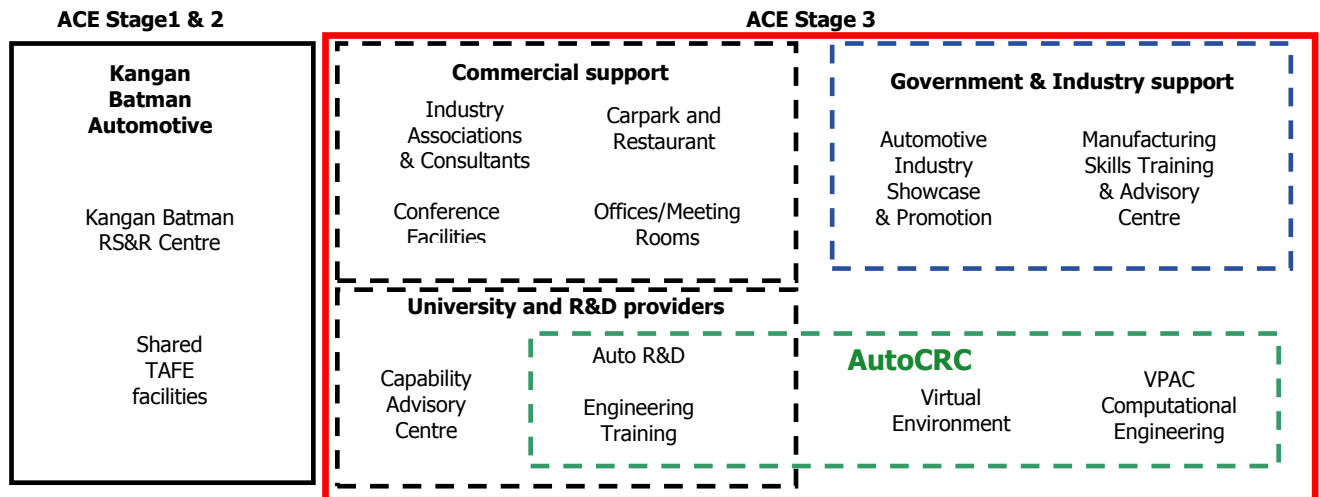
ACE Stage1 & 2

Kangan Batman Automotive

Kangan Batman RS&R Centre

Shared TAFE facilities

ACE Stage 3

Commercial support

Industry Associations & Consultants

Carpark and Restaurant

Conference Facilities

Offices/Meeting Rooms

Government & Industry support

Automotive Industry Showcase & Promotion

Manufacturing Skills Training & Advisory Centre

University and R&D providers

Capability Advisory Centre

Auto R&D

Engineering Training

AutoCRC

Virtual Environment

VPAC Computational Engineering